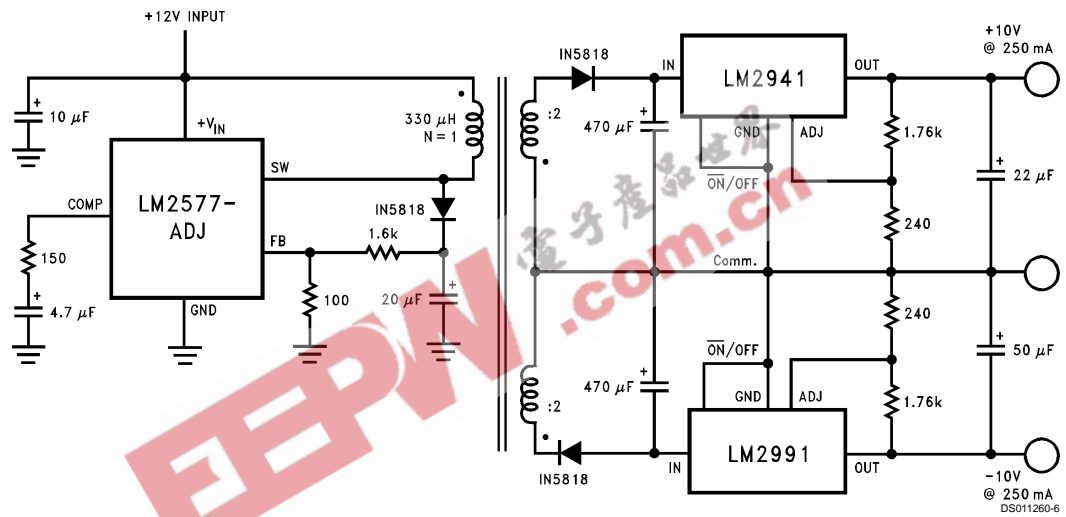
+12V INPUT
10 $\mu$F
+$V_{IN}$
LM2577-ADJ
COMP
150
4.7 $\mu$F
GND
SW
FB
330 $\mu$H
N = 1
IN5818
1.6k
100
20 $\mu$F
:2
:2
IN5818
IN5818
470 $\mu$F
470 $\mu$F
IN
LM2941
OUT
GND
ADJ
$\overline{ON}$/OFF
1.76k
240
Comm.
240
1.76k
$\overline{ON}$/OFF
GND
ADJ
IN
LM2991
OUT
+10V
@ 250 mA
22 $\mu$F
50 $\mu$F
-10V
@ 250 mA
DS011260-6
电子产品世界
EEPW.com.cn